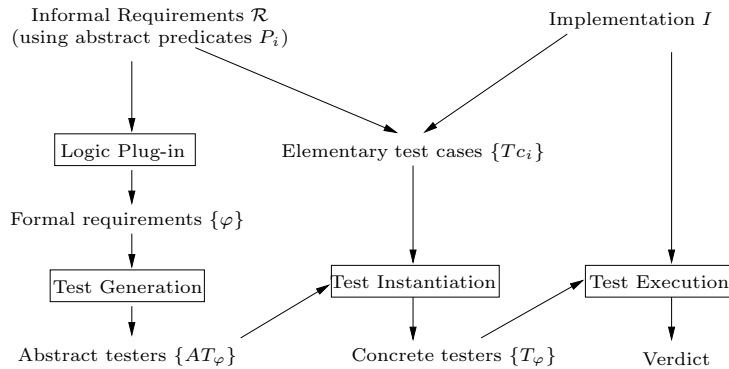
Informal Requirements $\mathcal{R}$ (using abstract predicates $P_i$)

Implementation $I$

Logic Plug-in

Elementary test cases $\{Tc_i\}$

Formal requirements $\{\varphi\}$

Test Generation

Test Instantiation

Test Execution

Abstract testers $\{AT_\varphi\}$

Concrete testers $\{T_\varphi\}$

Verdict